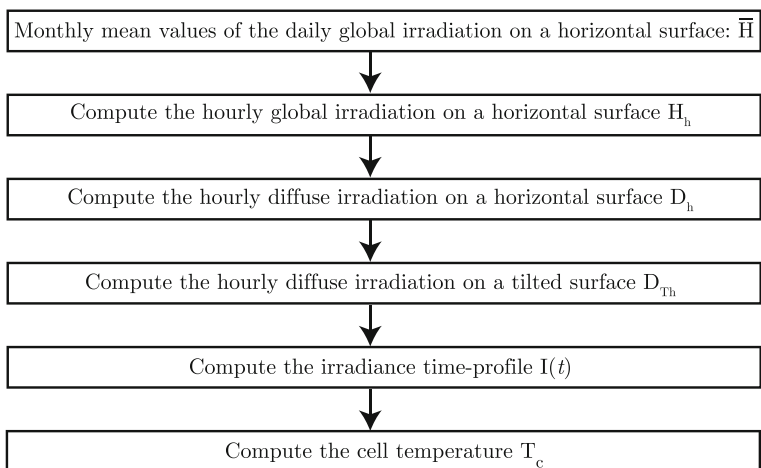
Monthly mean values of the daily global irradiation on a horizontal surface: $\overline{\mathrm{H}}$

Compute the hourly global irradiation on a horizontal surface $\mathrm{H}_{\mathrm{h}}$

Compute the hourly diffuse irradiation on a horizontal surface $\mathrm{D}_{\mathrm{h}}$

Compute the hourly diffuse irradiation on a tilted surface $\mathrm{D}_{\mathrm{Th}}$

Compute the irradiance time-profile $\mathrm{I}(t)$

Compute the cell temperature $\mathrm{T}_{\mathrm{c}}$